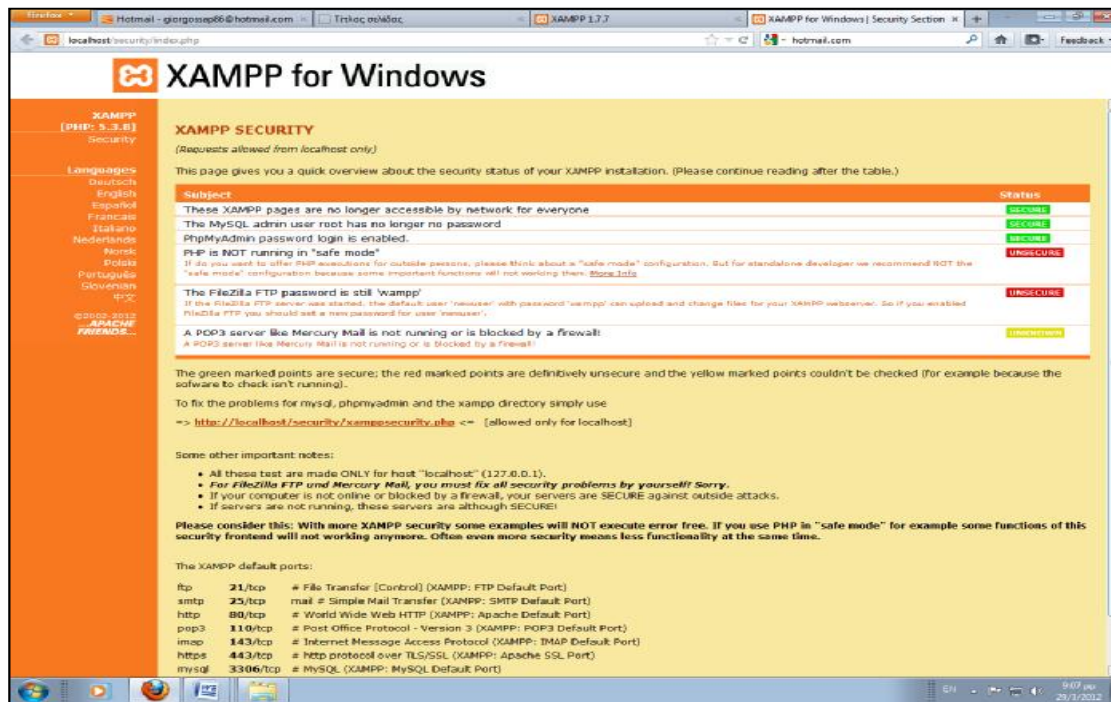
Firefox | Hotmail - giorgossep86@hotmail.com | Τέλος σελίδας | XAMPP 1.7.7 | XAMPP for Windows | Security Section

localhost/security/index.php

hotmail.com

Feedback

XAMPP for Windows

XAMPP [PHP: 5.3.8]
Security

Languages
Deutsch
English
Español
Francais
Italiano
Nederlands
Norsk
Polski
Português
Slovenian
中文

©2002-2012 ...APACHE FRIENDS...

XAMPP SECURITY

(Requests allowed from localhost only)

This page gives you a quick overview about the security status of your XAMPP installation. (Please continue reading after the table.)

| Subject | Status |
|---|---|
| These XAMPP pages are no longer accessible by network for everyone | SECURE |
| The MySQL admin user root has no longer no password | SECURE |
| PhpMyAdmin password login is enabled. | SECURE |
| PHP is NOT running in "safe mode" If do you want to offer PHP executions for outside persons, please think about a "safe mode" configuration. But for standalone developer we recommend NOT the "safe mode" configuration because some important functions will not working then. More Info | UNSECURE |
| The FileZilla FTP password is still 'wampp' If the FileZilla FTP server was started, the default user 'newuser' with password 'wampp' can upload and change files for your XAMPP webserver. So if you enabled FileZilla FTP you should set a new password for user 'newuser'. | UNSECURE |
| A POP3 server like Mercury Mail is not running or is blocked by a firewall! A POP3 server like Mercury Mail is not running or is blocked by a firewall! | UNKNOWN |

The green marked points are secure; the red marked points are definitively unsecure and the yellow marked points couldn't be checked (for example because the sofware to check isn't running).

To fix the problems for mysql, phpmyadmin and the xampp directory simply use

=> http://localhost/security/xamppsecurity.php <= [allowed only for localhost]

Some other important notes:

• All these test are made ONLY for host "localhost" (127.0.0.1).
• For FileZilla FTP und Mercury Mail, you must fix all security problems by yourself! Sorry.
• If your computer is not online or blocked by a firewall, your servers are SECURE against outside attacks.
• If servers are not running, these servers are although SECURE!

Please consider this: With more XAMPP security some examples will NOT execute error free. If you use PHP in "safe mode" for example some functions of this security frontend will not working anymore. Often even more security means less functionality at the same time.

The XAMPP default ports:

| | | |
|---|---|---|
| ftp | 21/tcp | # File Transfer [Control] (XAMPP: FTP Default Port) |
| smtp | 25/tcp | mail # Simple Mail Transfer (XAMPP: SMTP Default Port) |
| http | 80/tcp | # World Wide Web HTTP (XAMPP: Apache Default Port) |
| pop3 | 110/tcp | # Post Office Protocol - Version 3 (XAMPP: POP3 Default Port) |
| imap | 143/tcp | # Internet Message Access Protocol (XAMPP: IMAP Default Port) |
| https | 443/tcp | # http protocol over TLS/SSL (XAMPP: Apache SSL Port) |
| mysql | 3306/tcp | # MySQL (XAMPP: MySQL Default Port) |

EN 9:07 μμ 29/3/2012